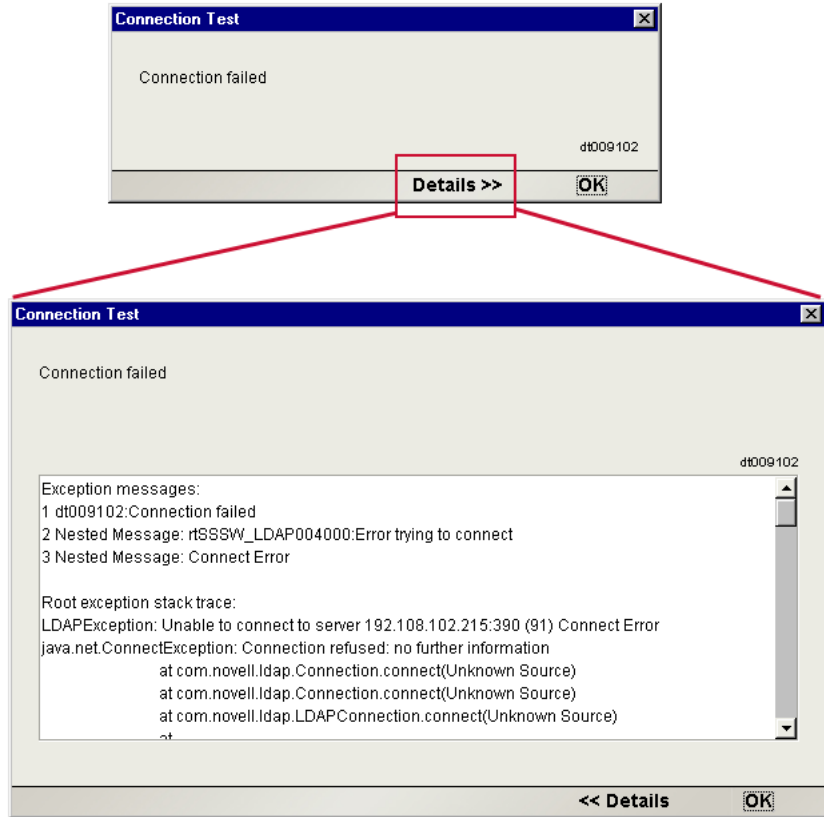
Connection Test

Connection failed

dt009102

Details >> OK

Connection Test

Connection failed

dt009102

Exception messages:
1 dt009102:Connection failed
2 Nested Message: rtSSSW_LDAP004000:Error trying to connect
3 Nested Message: Connect Error

Root exception stack trace:
LDAPException: Unable to connect to server 192.108.102.215:390 (91) Connect Error
java.net.ConnectException: Connection refused: no further information
at com.novell.ldap.Connection.connect(Unknown Source)
at com.novell.ldap.Connection.connect(Unknown Source)
at com.novell.ldap.LDAPConnection.connect(Unknown Source)
at

<< Details OK